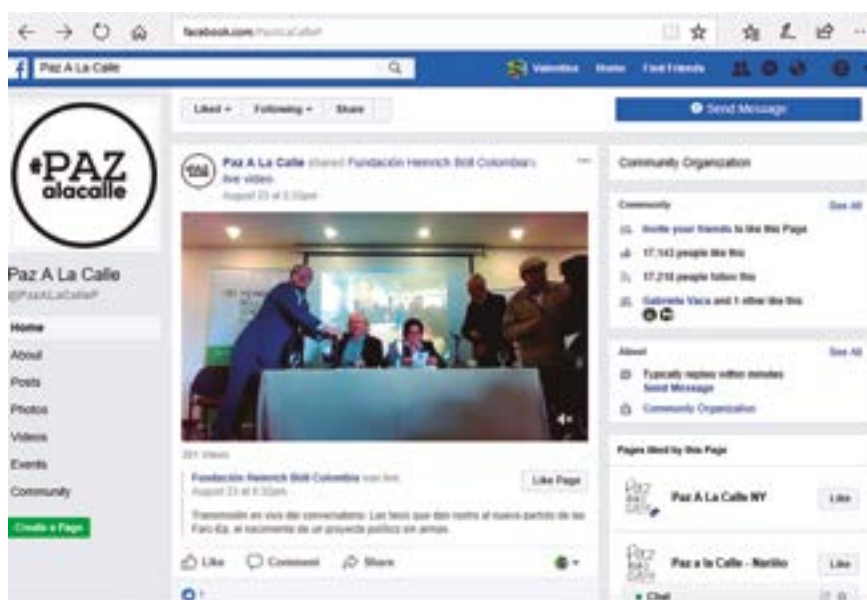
facebook.com/PazALaCalleF

Paz A La Calle

Valentina Home Find Friends

#PAZ alacalle

Paz A La Calle
@PazALaCalleF

Home
About
Posts
Photos
Videos
Events
Community

Create a Page

Liked ▾ Following ▾ Share

Send Message

Paz A La Calle shared Fundación Heinrich Böll Colombia's live video.
August 23 at 6:32pm

201 Views

Fundación Heinrich Böll Colombia was live.
August 23 at 6:32pm

Like Page

Transmisión en vivo del conversatorio: Las tesis que dan rostro al nuevo partido de las Farc-Ep, el nacimiento de un proyecto político sin armas.

Like Comment Share

Community Organization

Community See All

Invite your friends to like this Page

17,143 people like this

17,218 people follow this

Gabriela Vaca and 1 other like this

About See All

Typically replies within minutes
Send Message

Community Organization

Pages liked by this Page

Paz A La Calle NY Like

Paz a la Calle - Nariño Like

Chat